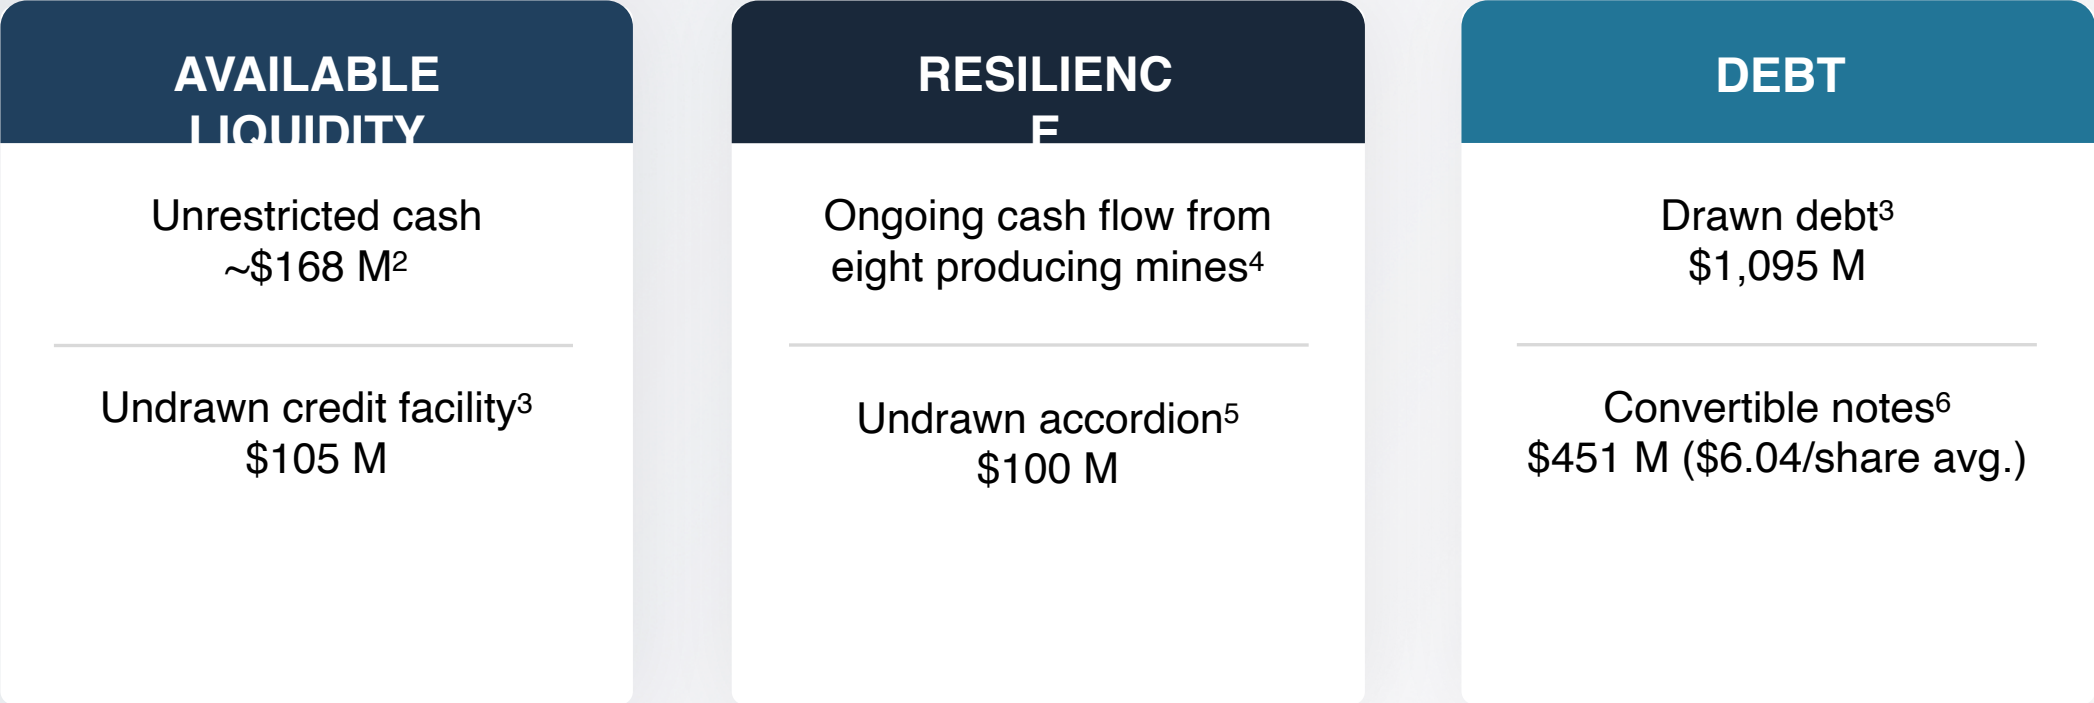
AVAILABLE LIQUIDITY

Unrestricted cash
~$168 M$^2$

Undrawn credit facility$^3$
$105 M

RESILIENCE

Ongoing cash flow from eight producing mines$^4$

Undrawn accordion$^5$
$100 M

DEBT

Drawn debt$^3$
$1,095 M

Convertible notes$^6$
$451 M ($6.04/share avg.)